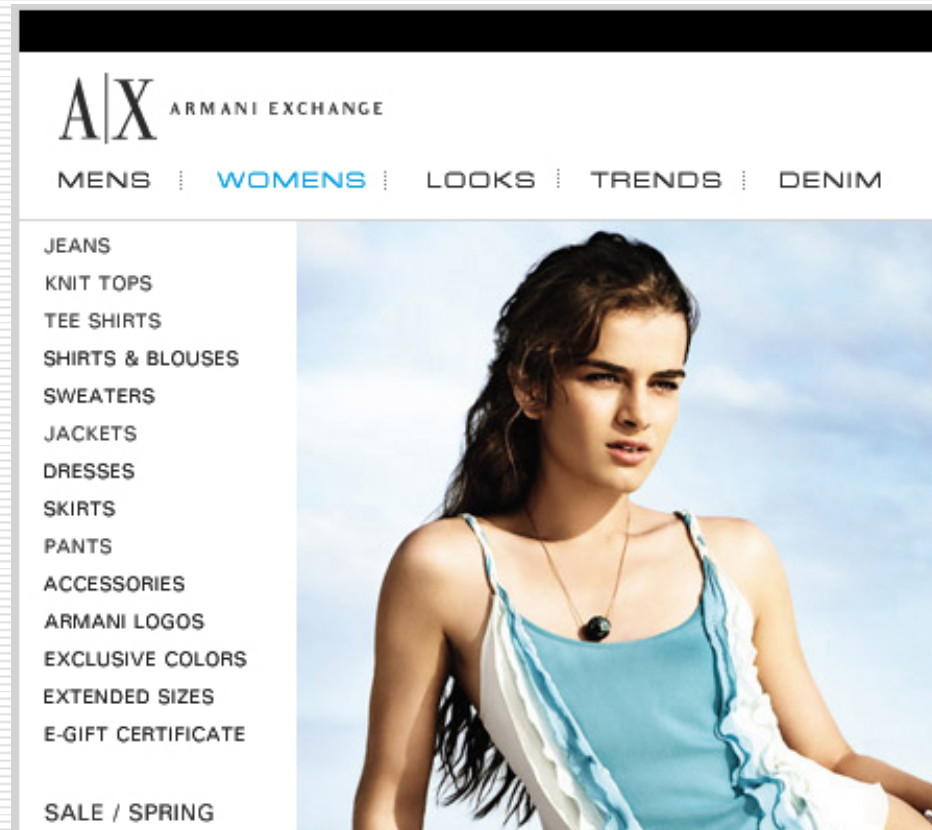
A|X ARMANI EXCHANGE

MENS | WOMENS | LOOKS | TRENDS | DENIM

JEANS
KNIT TOPS
TEE SHIRTS
SHIRTS & BLOUSES
SWEATERS
JACKETS
DRESSES
SKIRTS
PANTS
ACCESSORIES
ARMANI LOGOS
EXCLUSIVE COLORS
EXTENDED SIZES
E-GIFT CERTIFICATE

SALE / SPRING